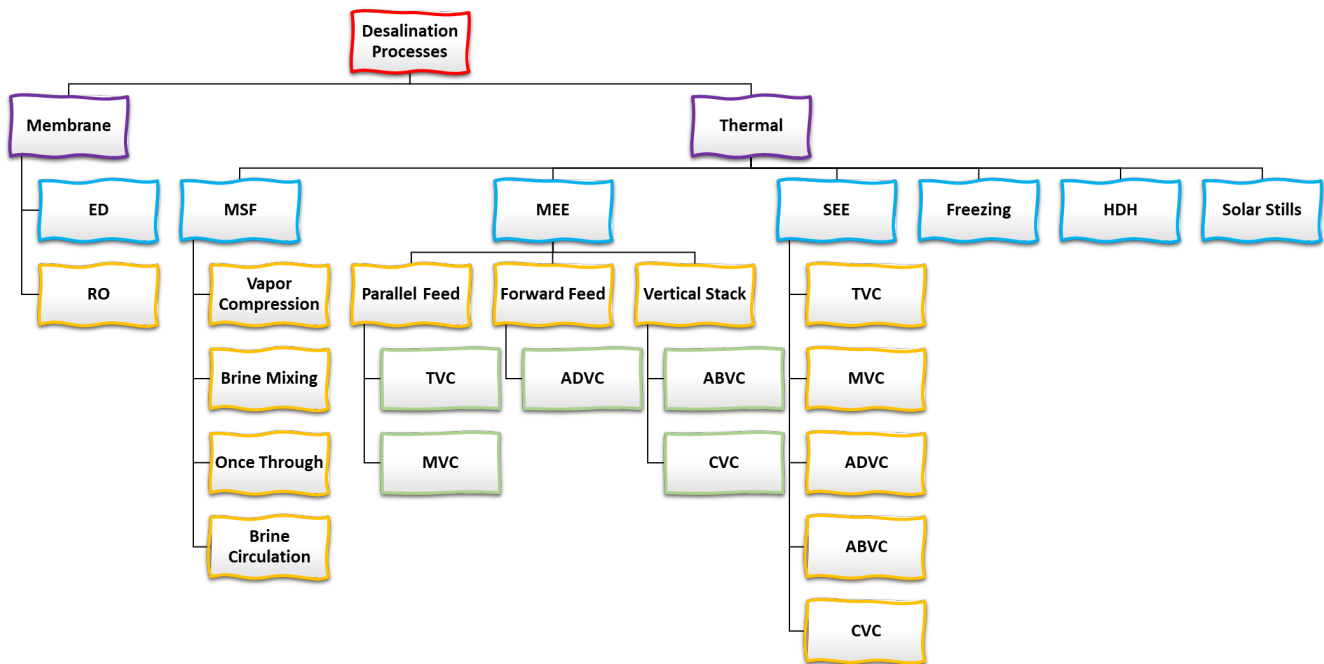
Desalination Processes

Membrane

ED

RO

Thermal

MSF

Vapor Compression

Brine Mixing

Once Through

Brine Circulation

MEE

Parallel Feed

TVC

MVC

Forward Feed

ADVC

Vertical Stack

ABVC

CVC

SEE

TVC

MVC

ADVC

ABVC

CVC

Freezing

HDH

Solar Stills